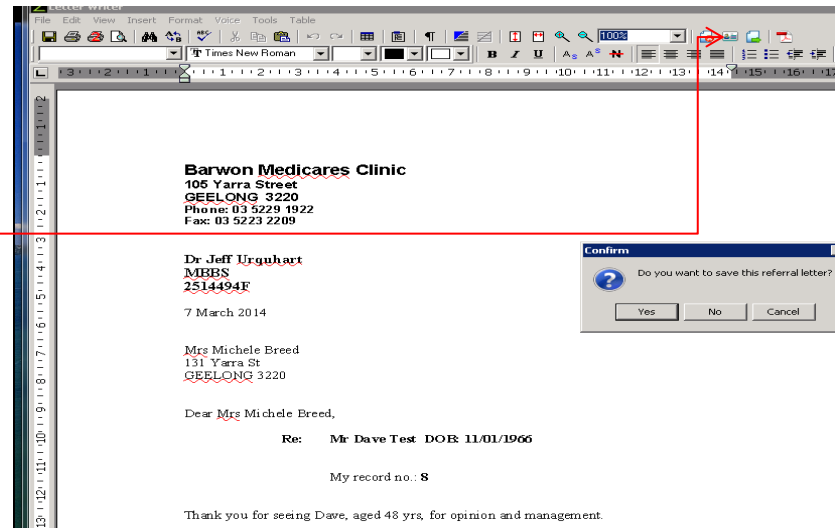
Letter Writer
File Edit View Insert Format Voice Tools Table

Times New Roman
100%
B I U

Barwon Medicares Clinic
105 Yarra Street
GEELONG 3220
Phone: 03 5229 1922
Fax: 03 5223 2209

Dr Jeff Urquhart
MBBS
2514494F

7 March 2014

Mrs Michele Breed
131 Yarra St
GEELONG 3220

Dear Mrs Michele Breed,

Re: Mr Dave Test DOB: 11/01/1966

My record no.: 8

Thank you for seeing Dave, aged 48 yrs, for opinion and management.

Confirm
Do you want to save this referral letter?
Yes No Cancel